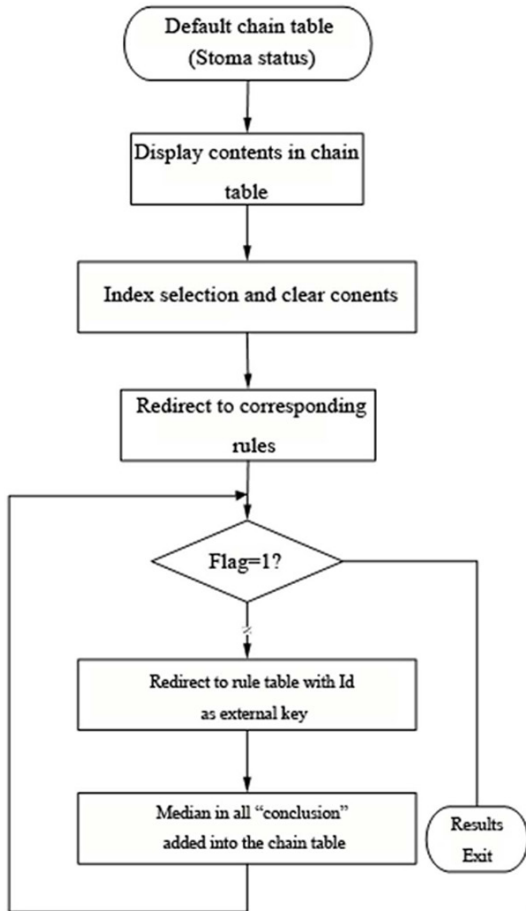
Default chain table
(Stoma status)

Display contents in chain table

Index selection and clear conents

Redirect to corresponding rules

Flag=1?

Redirect to rule table with Id as external key

Median in all "conclusion" added into the chain table

Results
Exit